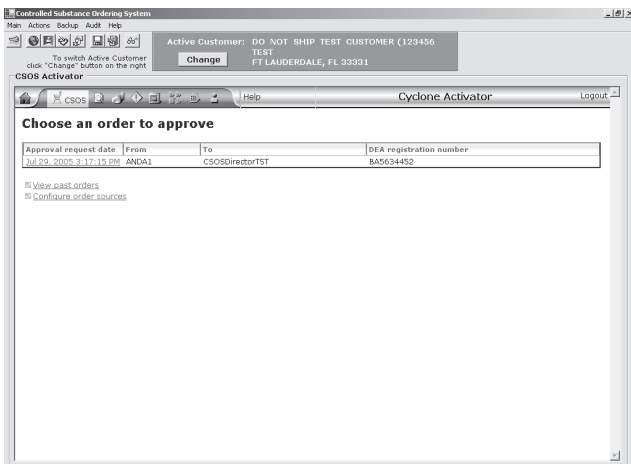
Controlled Substance Ordering System

Main Actions Backup Audit Help

To switch Active Customer click "Change" button on the right

Active Customer: DO NOT SHIP TEST CUSTOMER (123456 TEST FT LAUDERDALE, FL 33331

Change

CSOS Activator

CSOS

Help

Cyclone Activator

Logout

Choose an order to approve

| Approval request date | From | To | DEA registration number |
|---|---|---|---|
| Jul 29, 2005 3:17:15 PM | ANDA1 | CSOSDirectorTST | BA5634452 |

View past orders
Configure order sources